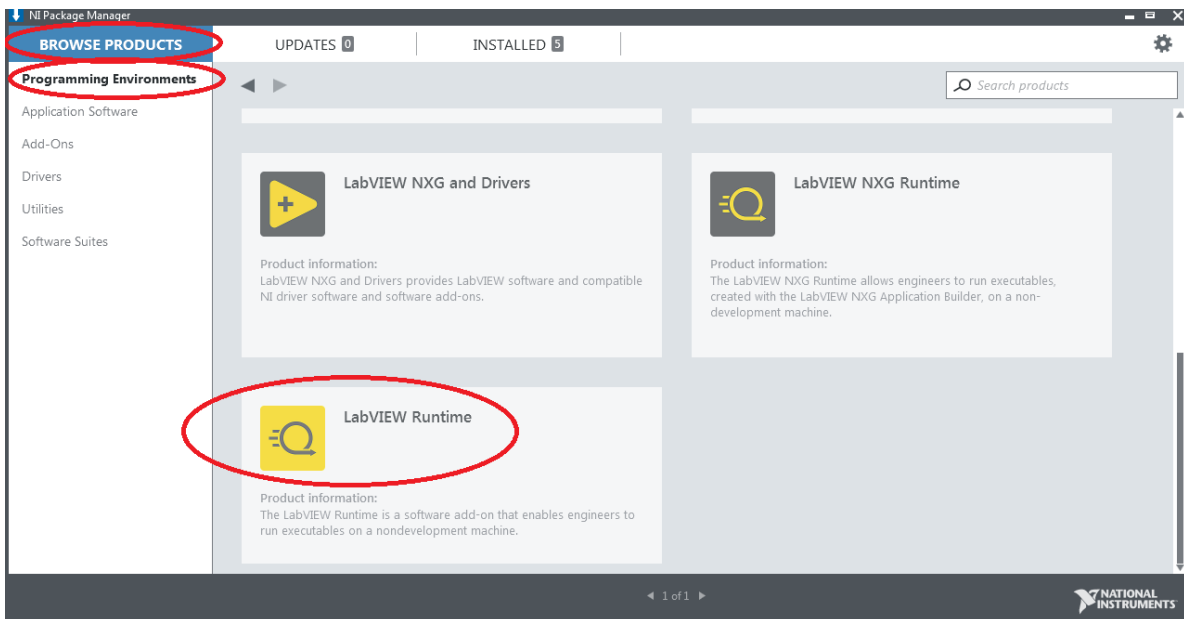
NI Package Manager

BROWSE PRODUCTS

UPDATES 0

INSTALLED 5

Programming Environments

Application Software

Add-Ons

Drivers

Utilities

Software Suites

Search products

LabVIEW NXG and Drivers

Product information:
LabVIEW NXG and Drivers provides LabVIEW software and compatible NI driver software and software add-ons.

LabVIEW NXG Runtime

Product information:
The LabVIEW NXG Runtime allows engineers to run executables, created with the LabVIEW NXG Application Builder, on a non-development machine.

LabVIEW Runtime

Product information:
The LabVIEW Runtime is a software add-on that enables engineers to run executables on a nondevelopment machine.

1 of 1

NATIONAL INSTRUMENTS